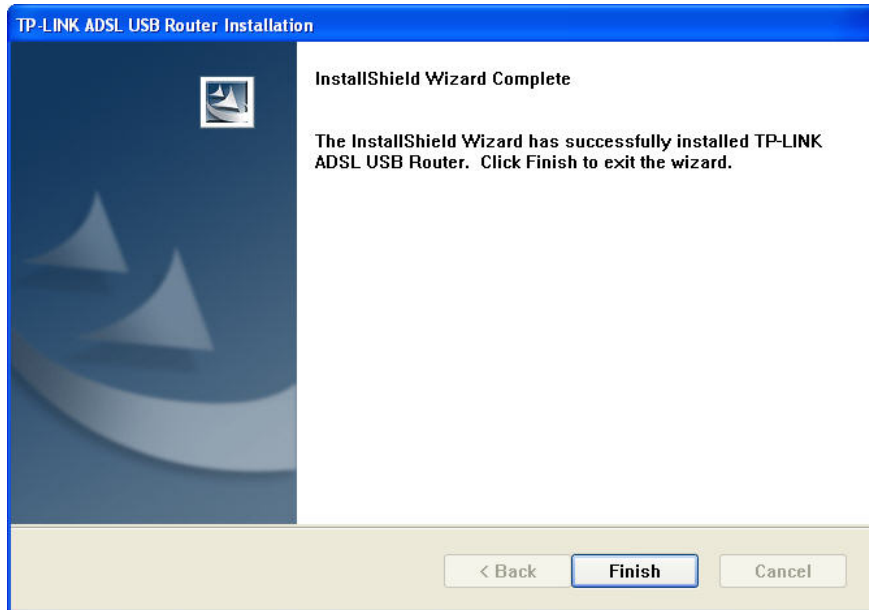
TP-LINK ADSL USB Router Installation

InstallShield Wizard Complete

The InstallShield Wizard has successfully installed TP-LINK ADSL USB Router. Click Finish to exit the wizard.

< Back
Finish
Cancel